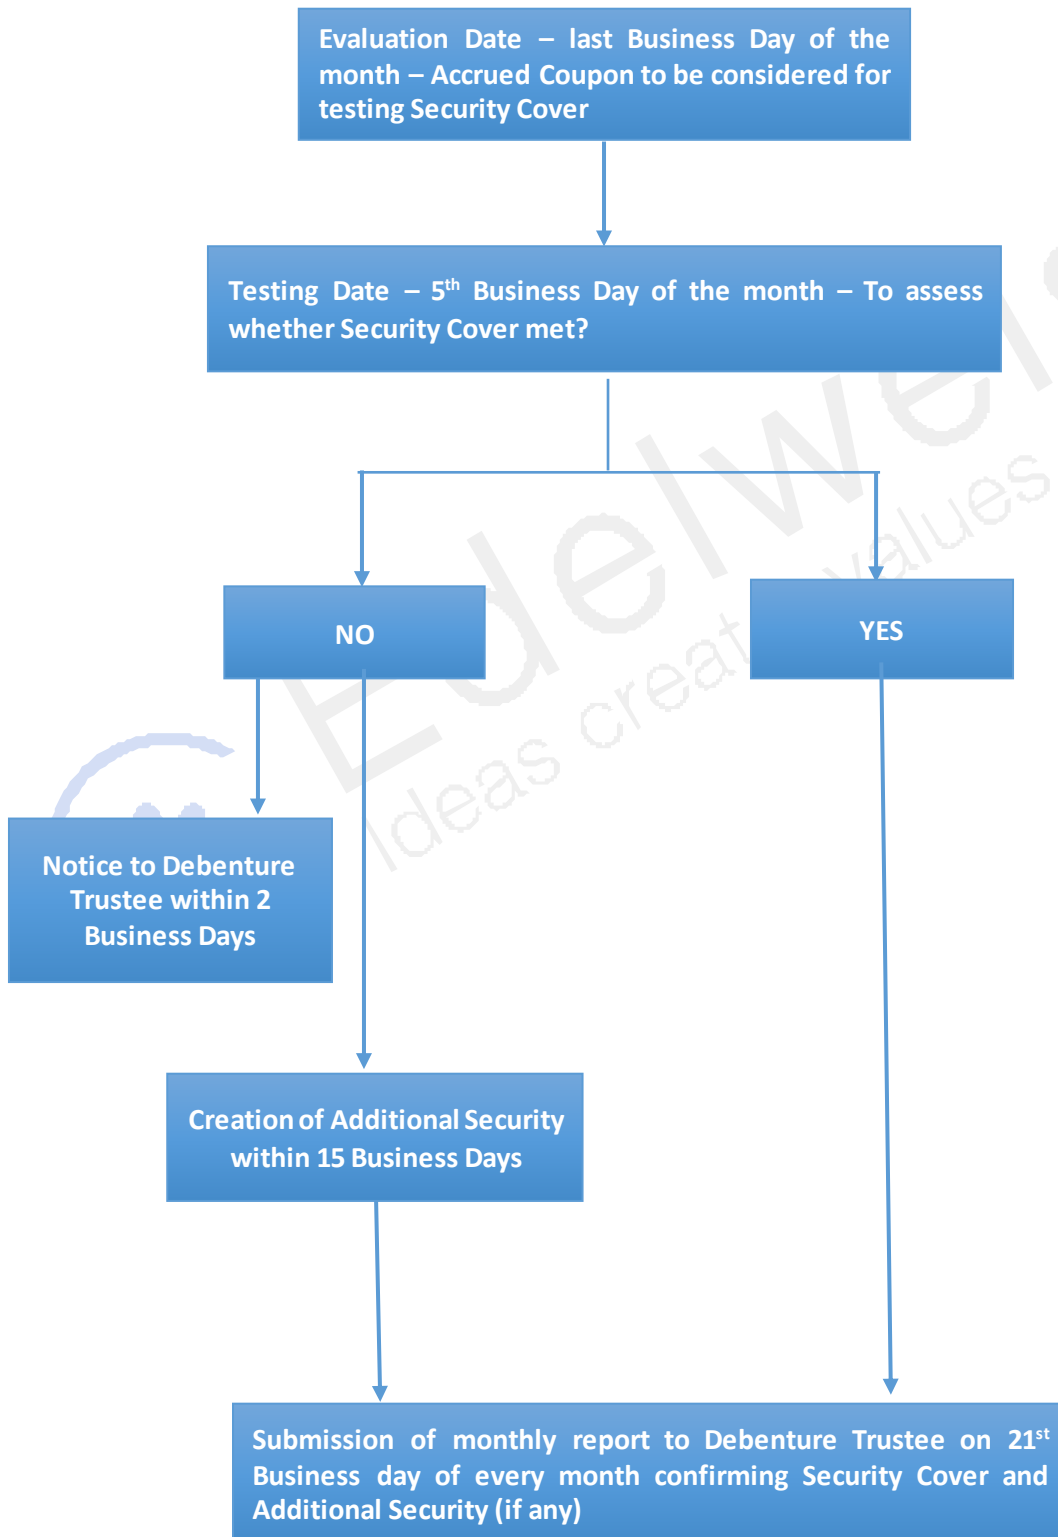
Evaluation Date – last Business Day of the month – Accrued Coupon to be considered for testing Security Cover

Testing Date – 5$^{th}$ Business Day of the month – To assess whether Security Cover met?

NO

YES

Notice to Debenture Trustee within 2 Business Days

Creation of Additional Security within 15 Business Days

Submission of monthly report to Debenture Trustee on 21$^{st}$ Business day of every month confirming Security Cover and Additional Security (if any)

Edelweiss
Ideas create values